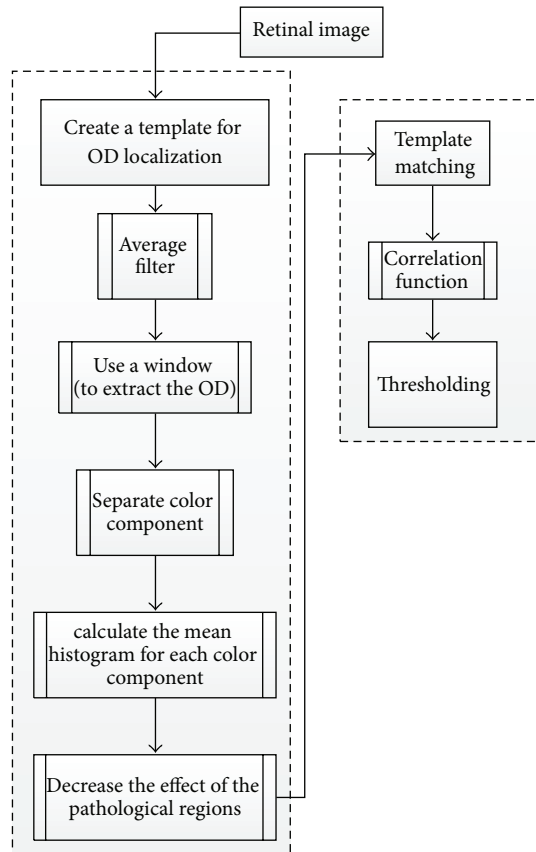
Retinal image

Create a template for OD localization

Average filter

Use a window (to extract the OD)

Separate color component

calculate the mean histogram for each color component

Decrease the effect of the pathological regions

Template matching

Correlation function

Thresholding